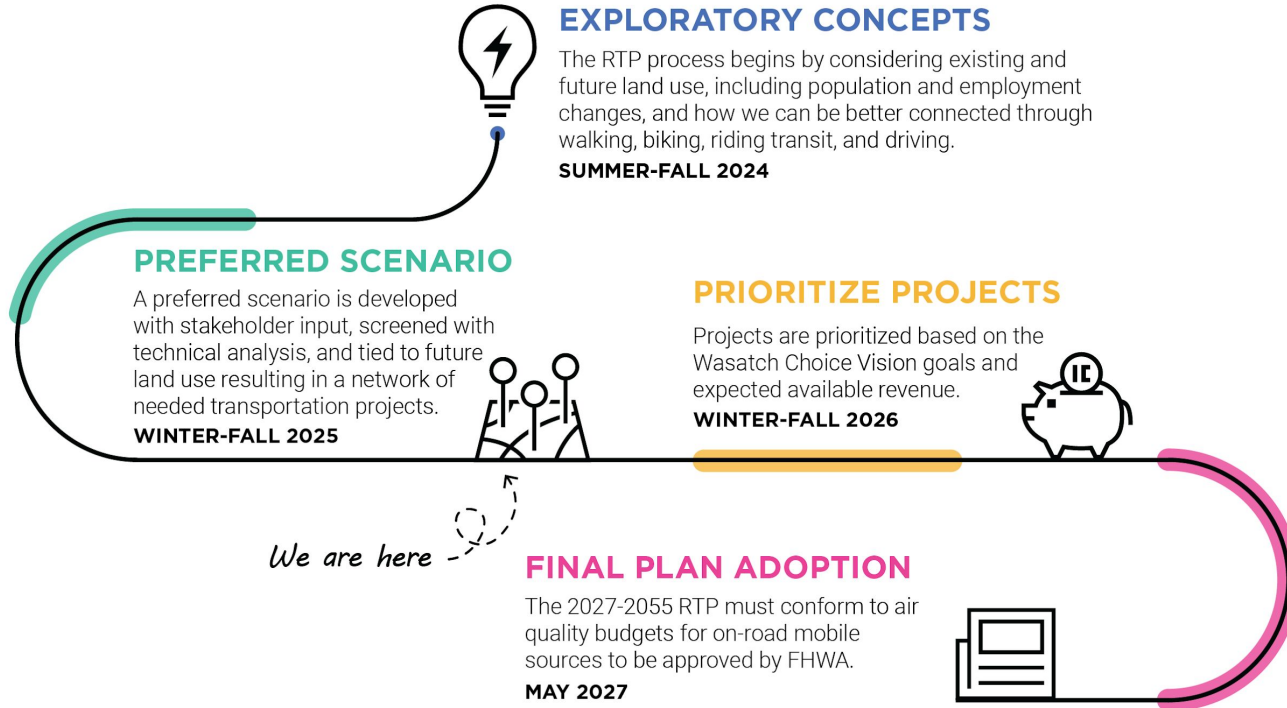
EXPLORATORY CONCEPTS

The RTP process begins by considering existing and future land use, including population and employment changes, and how we can be better connected through walking, biking, riding transit, and driving.

SUMMER-FALL 2024

PREFERRED SCENARIO

A preferred scenario is developed with stakeholder input, screened with technical analysis, and tied to future land use resulting in a network of needed transportation projects.

WINTER-FALL 2025

PRIORITIZE PROJECTS

Projects are prioritized based on the Wasatch Choice Vision goals and expected available revenue.

WINTER-FALL 2026

We are here

FINAL PLAN ADOPTION

The 2027-2055 RTP must conform to air quality budgets for on-road mobile sources to be approved by FHWA.

MAY 2027